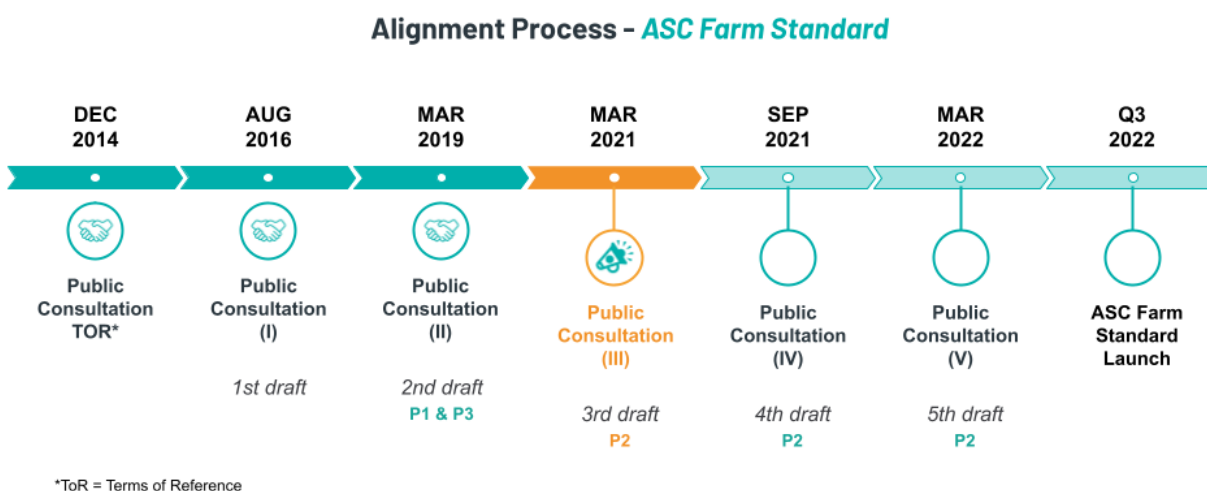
Alignment Process – ASC Farm Standard

DEC 2014

Public Consultation TOR*

AUG 2016

Public Consultation (I)

1st draft

MAR 2019

Public Consultation (II)

2nd draft
P1 & P3

MAR 2021

Public Consultation (III)

3rd draft
P2

SEP 2021

Public Consultation (IV)

4th draft
P2

MAR 2022

Public Consultation (V)

5th draft
P2

Q3 2022

ASC Farm Standard Launch

*ToR = Terms of Reference